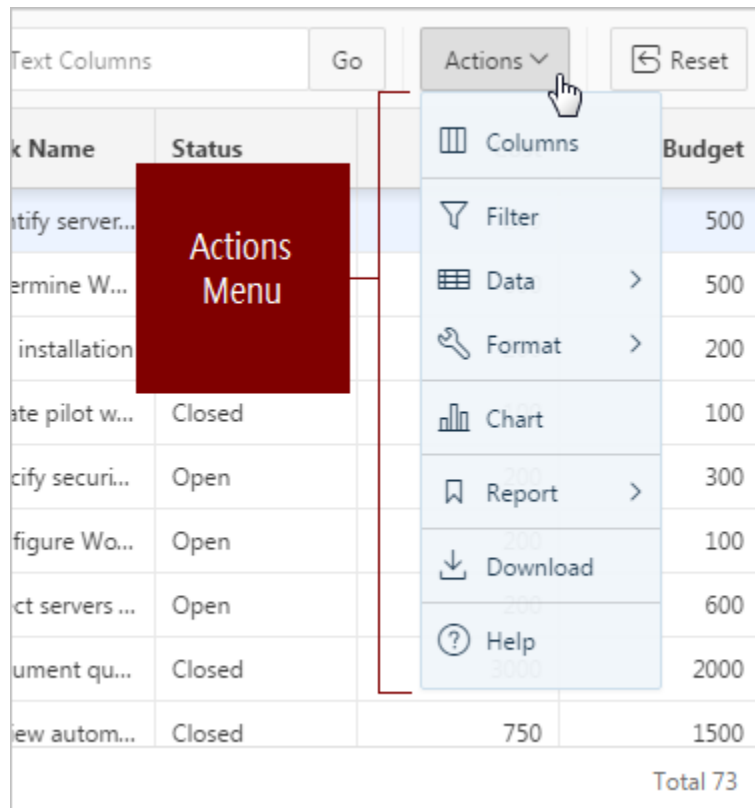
Text Columns Go Actions Reset

Actions Menu

Columns
Filter
Data
Format
Chart
Report
Download
Help

| k Name | Status | | Budget |
|---|---|---|---|
| ntify server... | | | 500 |
| ermine W... | | | 500 |
| installation | | | 200 |
| ate pilot w... | Closed | | 100 |
| cify securi... | Open | | 300 |
| figure Wo... | Open | | 100 |
| ct servers ... | Open | | 600 |
| ument qu... | Closed | | 2000 |
| iew autom... | Closed | 750 | 1500 |

Total 73